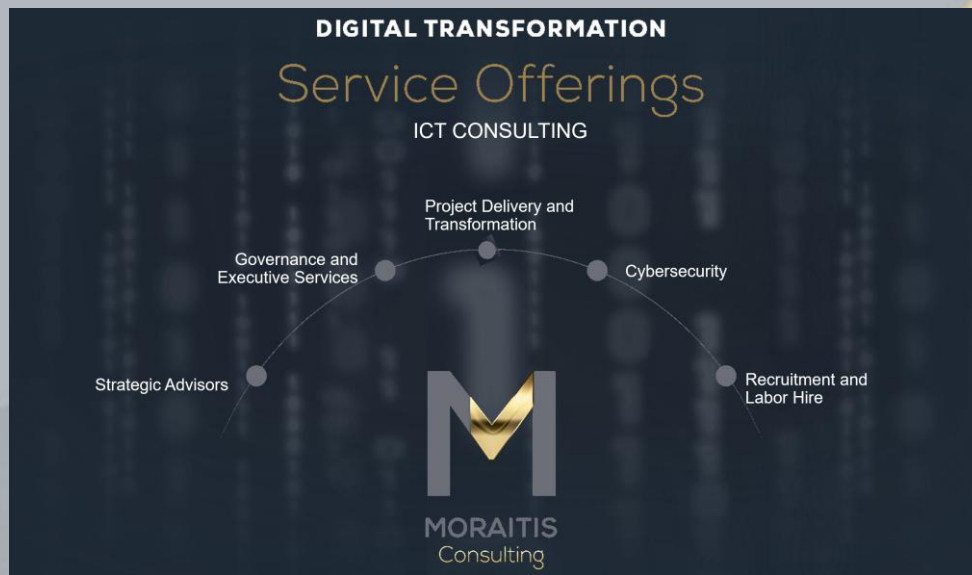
DIGITAL TRANSFORMATION

Service Offerings

ICT CONSULTING

Strategic Advisors

Governance and Executive Services

Project Delivery and Transformation

Cybersecurity

Recruitment and Labor Hire

MORAITIS
Consulting